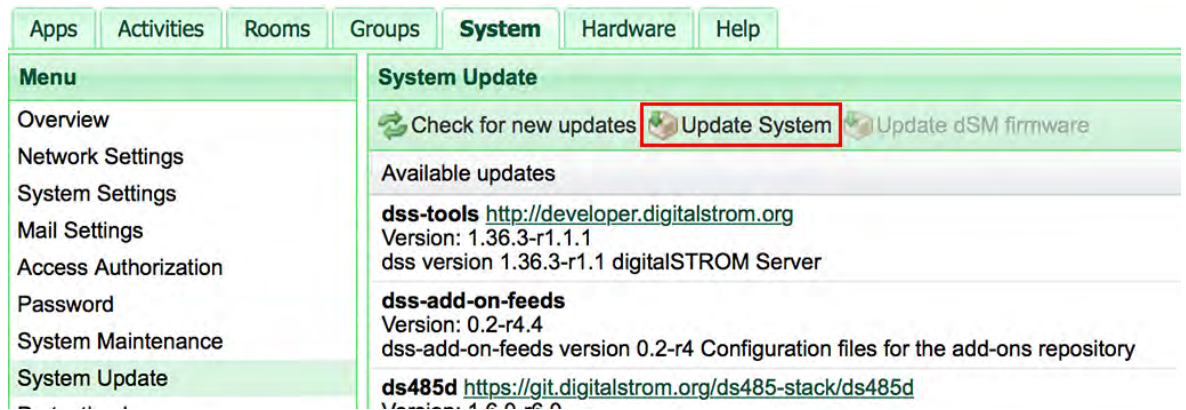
Apps | Activities | Rooms | Groups | System | Hardware | Help

Menu
Overview
Network Settings
System Settings
Mail Settings
Access Authorization
Password
System Maintenance
System Update
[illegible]

System Update
Check for new updates
Update System
Update dSM firmware

Available updates

dss-tools http://developer.digitalstrom.org
Version: 1.36.3-r1.1.1
dss version 1.36.3-r1.1 digitalSTROM Server

dss-add-on-feeds
Version: 0.2-r4.4
dss-add-on-feeds version 0.2-r4 Configuration files for the add-ons repository

ds485d https://git.digitalstrom.org/ds485-stack/ds485d
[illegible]